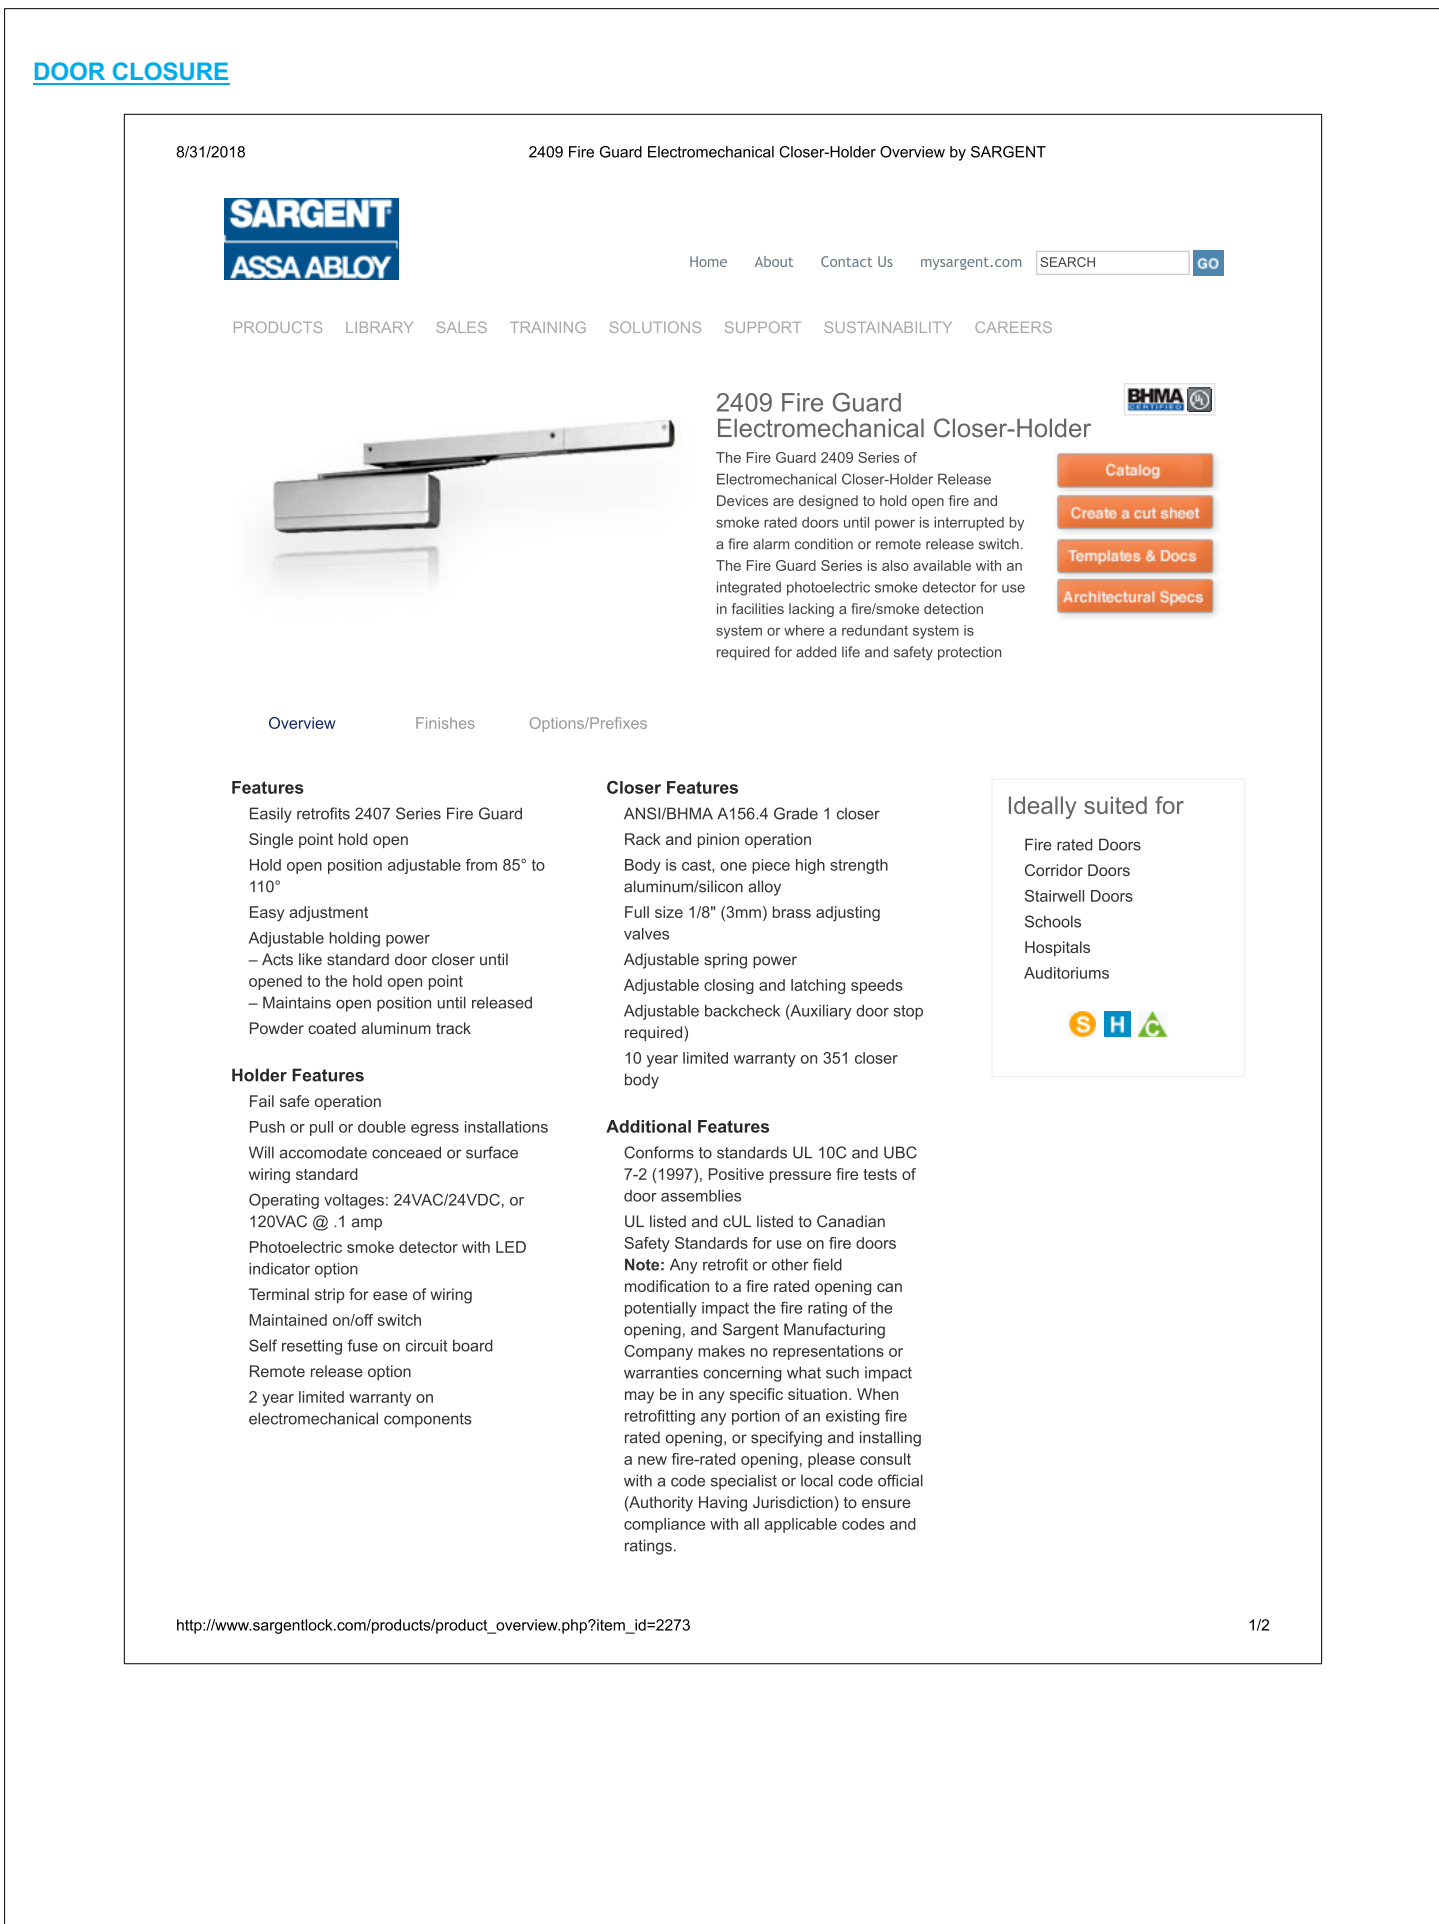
DOOR CLOSURE

8/31/2018

2409 Fire Guard Electromechanical Closer-Holder Overview by SARGENT

SARGENT
ASSA ABLOY

Home About Contact Us mysargent.com SEARCH GO

PRODUCTS LIBRARY SALES TRAINING SOLUTIONS SUPPORT SUSTAINABILITY CAREERS

BHMA CERTIFIED

2409 Fire Guard Electromechanical Closer-Holder

The Fire Guard 2409 Series of Electromechanical Closer-Holder Release Devices are designed to hold open fire and smoke rated doors until power is interrupted by a fire alarm condition or remote release switch. The Fire Guard Series is also available with an integrated photoelectric smoke detector for use in facilities lacking a fire/smoke detection system or where a redundant system is required for added life and safety protection

Catalog
Create a cut sheet
Templates & Docs
Architectural Specs

Overview Finishes Options/Prefixes

Features
Easily retrofits 2407 Series Fire Guard
Single point hold open
Hold open position adjustable from 85° to 110°
Easy adjustment
Adjustable holding power
– Acts like standard door closer until opened to the hold open point
– Maintains open position until released
Powder coated aluminum track

Holder Features
Fail safe operation
Push or pull or double egress installations
Will accomodate conceaed or surface wiring standard
Operating voltages: 24VAC/24VDC, or 120VAC @ .1 amp
Photoelectric smoke detector with LED indicator option
Terminal strip for ease of wiring
Maintained on/off switch
Self resetting fuse on circuit board
Remote release option
2 year limited warranty on electromechanical components

Closer Features
ANSI/BHMA A156.4 Grade 1 closer
Rack and pinion operation
Body is cast, one piece high strength aluminum/silicon alloy
Full size 1/8" (3mm) brass adjusting valves
Adjustable spring power
Adjustable closing and latching speeds
Adjustable backcheck (Auxiliary door stop required)
10 year limited warranty on 351 closer body

Additional Features
Conforms to standards UL 10C and UBC 7-2 (1997), Positive pressure fire tests of door assemblies
UL listed and cUL listed to Canadian Safety Standards for use on fire doors
Note: Any retrofit or other field modification to a fire rated opening can potentially impact the fire rating of the opening, and Sargent Manufacturing Company makes no representations or warranties concerning what such impact may be in any specific situation. When retrofitting any portion of an existing fire rated opening, or specifying and installing a new fire-rated opening, please consult with a code specialist or local code official (Authority Having Jurisdiction) to ensure compliance with all applicable codes and ratings.

Ideally suited for
Fire rated Doors
Corridor Doors
Stairwell Doors
Schools
Hospitals
Auditoriums

S H

http://www.sargentlock.com/products/product_overview.php?item_id=2273

1/2